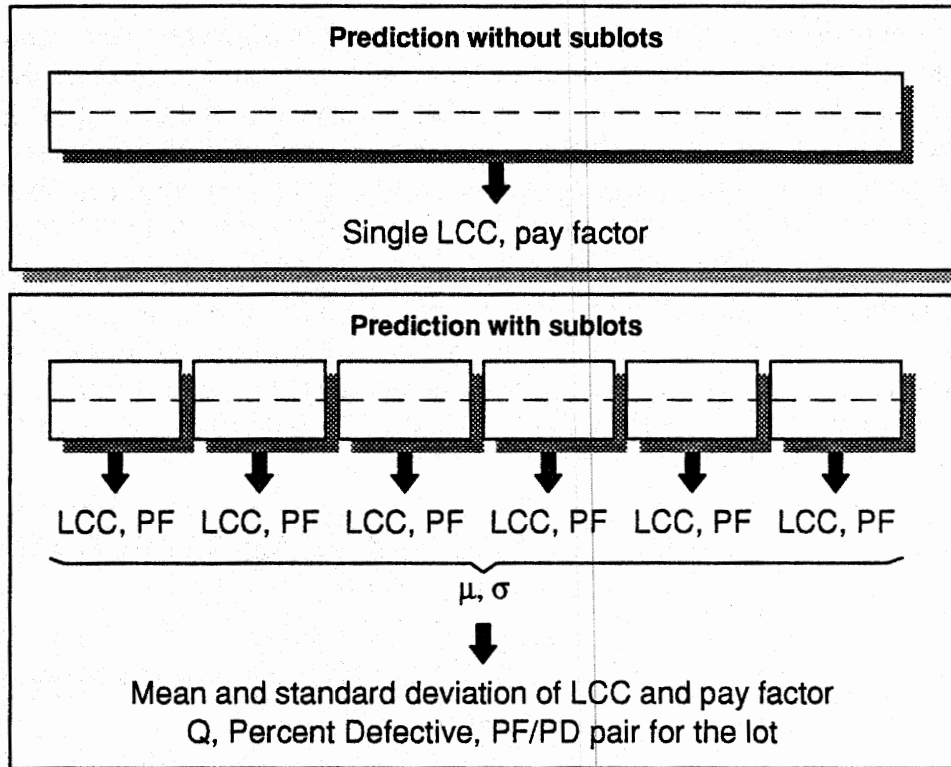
Prediction without sublots

Single LCC, pay factor

Prediction with sublots

LCC, PF LCC, PF LCC, PF LCC, PF LCC, PF LCC, PF

$\mu$, $\sigma$

Mean and standard deviation of LCC and pay factor
Q, Percent Defective, PF/PD pair for the lot